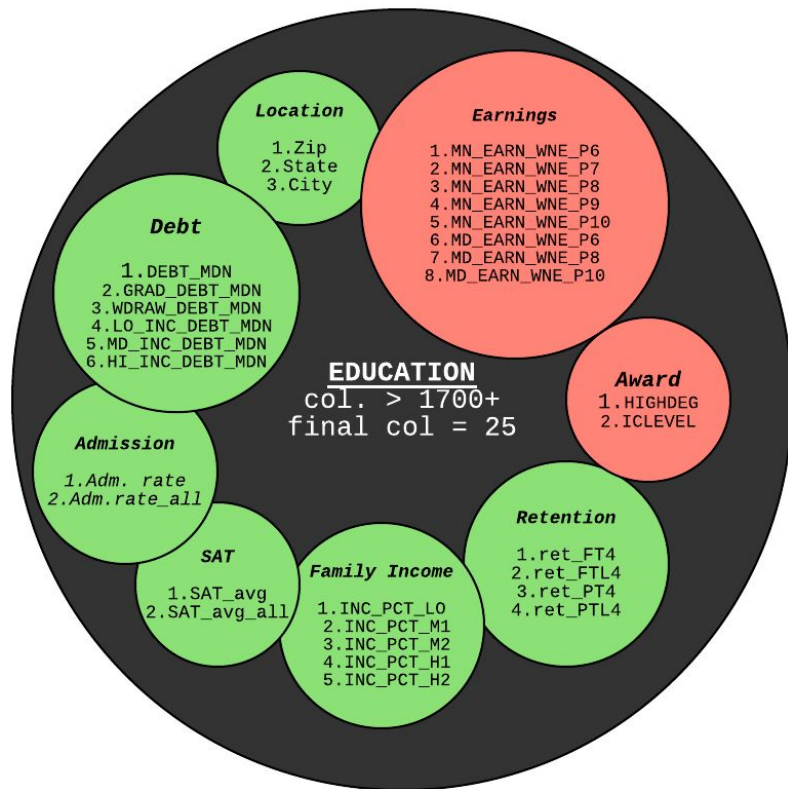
Location
1.Zip
2.State
3.City

Earnings
1.MN_EARN_WNE_P6
2.MN_EARN_WNE_P7
3.MN_EARN_WNE_P8
4.MN_EARN_WNE_P9
5.MN_EARN_WNE_P10
6.MD_EARN_WNE_P6
7.MD_EARN_WNE_P8
8.MD_EARN_WNE_P10

Debt
1.DEBT_MDN
2.GRAD_DEBT_MDN
3.WDRAW_DEBT_MDN
4.LO_INC_DEBT_MDN
5.MD_INC_DEBT_MDN
6.HI_INC_DEBT_MDN

EDUCATION
col. > 1700+
final col = 25

Award
1.HIGHDEG
2.ICLEVEL

Admission
1.Adm. rate
2.Adm.rate_all

Retention
1.ret_FT4
2.ret_FTL4
3.ret_PT4
4.ret_PTL4

SAT
1.SAT_avg
2.SAT_avg_all

Family Income
1.INC_PCT_LO
2.INC_PCT_M1
3.INC_PCT_M2
4.INC_PCT_H1
5.INC_PCT_H2